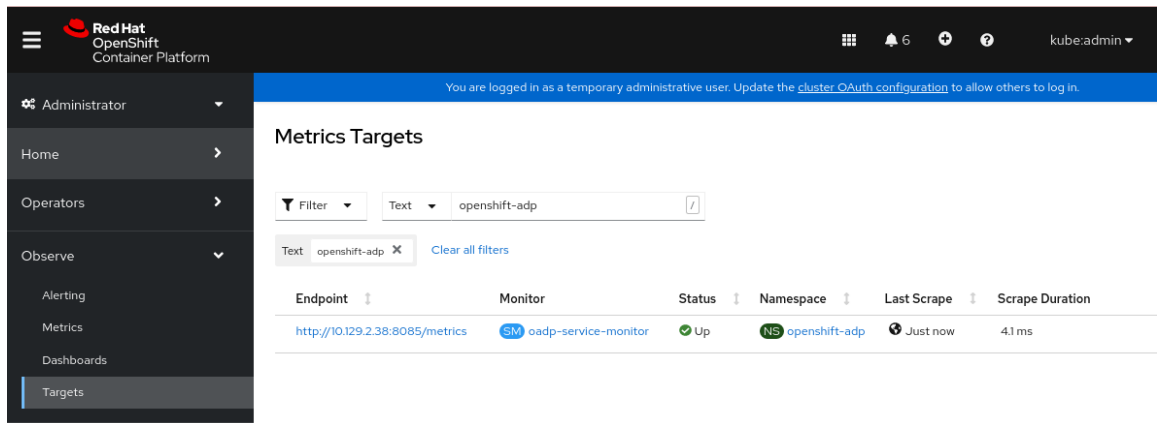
Red Hat
OpenShift
Container Platform

6

kube:admin

Administrator

Home

Operators

Observe

Alerting

Metrics

Dashboards

Targets

You are logged in as a temporary administrative user. Update the cluster OAuth configuration to allow others to log in.

Metrics Targets

Filter

Text

openshift-adp

/

Text openshift-adp ✕

Clear all filters

| Endpoint | Monitor | Status | Namespace | Last Scrape | Scrape Duration |
|---|---|---|---|---|---|
| http://10.129.2.38:8085/metrics | SM oadp-service-monitor | Up | NS openshift-adp | Just now | 4.1 ms |